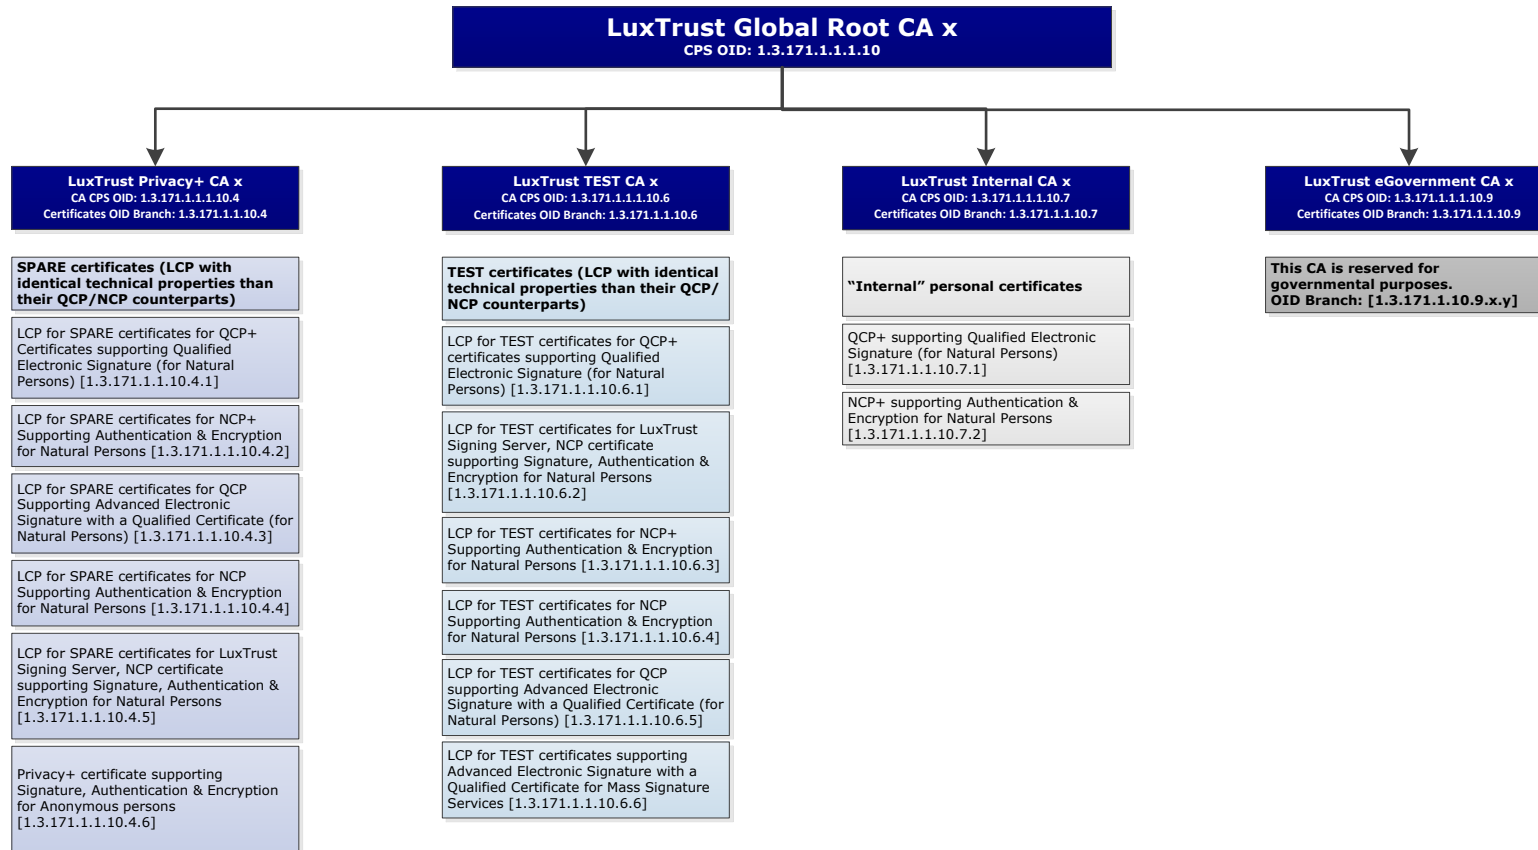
LuxTrust Global Root CA x
CPS OID: 1.3.171.1.1.1.10

LuxTrust Privacy+ CA x
CA CPS OID: 1.3.171.1.1.1.10.4
Certificates OID Branch: 1.3.171.1.1.10.4

SPARE certificates (LCP with identical technical properties than their QCP/NCP counterparts)

LCP for SPARE certificates for QCP+ Certificates supporting Qualified Electronic Signature (for Natural Persons) [1.3.171.1.1.10.4.1]

LCP for SPARE certificates for NCP+ Supporting Authentication & Encryption for Natural Persons [1.3.171.1.1.10.4.2]

LCP for SPARE certificates for QCP Supporting Advanced Electronic Signature with a Qualified Certificate (for Natural Persons) [1.3.171.1.1.10.4.3]

LCP for SPARE certificates for NCP Supporting Authentication & Encryption for Natural Persons [1.3.171.1.1.10.4.4]

LCP for SPARE certificates for LuxTrust Signing Server, NCP certificate supporting Signature, Authentication & Encryption for Natural Persons [1.3.171.1.1.10.4.5]

Privacy+ certificate supporting Signature, Authentication & Encryption for Anonymous persons [1.3.171.1.1.10.4.6]

LuxTrust TEST CA x
CA CPS OID: 1.3.171.1.1.1.10.6
Certificates OID Branch: 1.3.171.1.1.10.6

TEST certificates (LCP with identical technical properties than their QCP/NCP counterparts)

LCP for TEST certificates for QCP+ certificates supporting Qualified Electronic Signature (for Natural Persons) [1.3.171.1.1.10.6.1]

LCP for TEST certificates for LuxTrust Signing Server, NCP certificate supporting Signature, Authentication & Encryption for Natural Persons [1.3.171.1.1.10.6.2]

LCP for TEST certificates for NCP+ Supporting Authentication & Encryption for Natural Persons [1.3.171.1.1.10.6.3]

LCP for TEST certificates for NCP Supporting Authentication & Encryption for Natural Persons [1.3.171.1.1.10.6.4]

LCP for TEST certificates for QCP supporting Advanced Electronic Signature with a Qualified Certificate (for Natural Persons) [1.3.171.1.1.10.6.5]

LCP for TEST certificates supporting Advanced Electronic Signature with a Qualified Certificate for Mass Signature Services [1.3.171.1.1.10.6.6]

LuxTrust Internal CA x
CA CPS OID: 1.3.171.1.1.1.10.7
Certificates OID Branch: 1.3.171.1.1.10.7

"Internal" personal certificates

QCP+ supporting Qualified Electronic Signature (for Natural Persons) [1.3.171.1.1.10.7.1]

NCP+ supporting Authentication & Encryption for Natural Persons [1.3.171.1.1.10.7.2]

LuxTrust eGovernment CA x
CA CPS OID: 1.3.171.1.1.1.10.9
Certificates OID Branch: 1.3.171.1.1.10.9

This CA is reserved for governmental purposes.
OID Branch: [1.3.171.1.10.9.x.y]